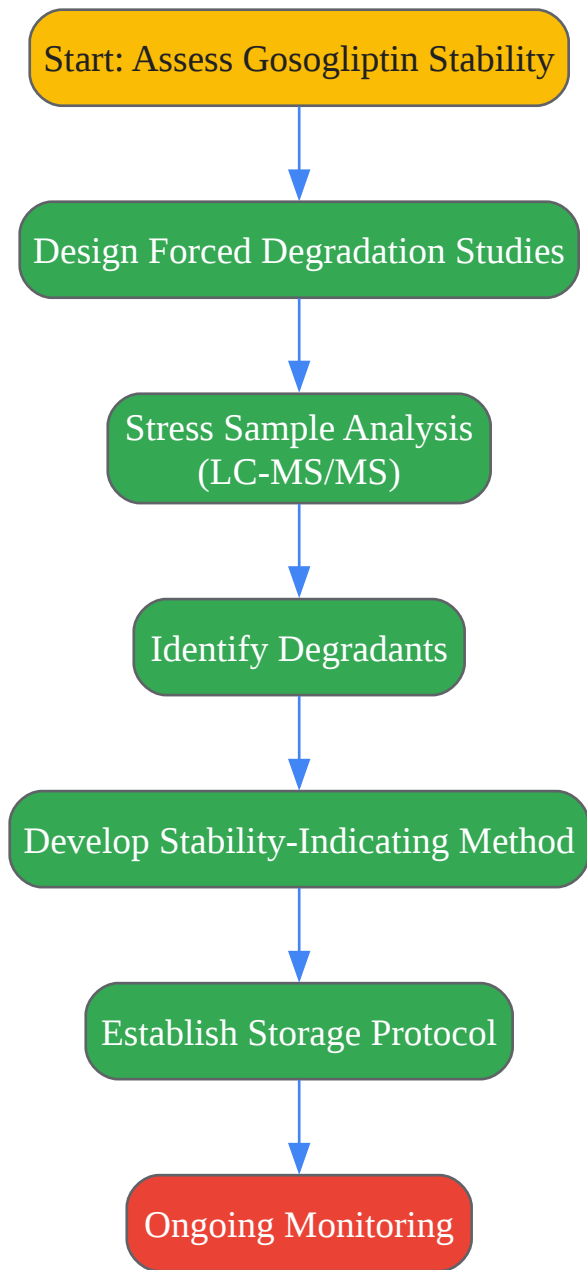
Start: Assess Gosogliptin Stability

Design Forced Degradation Studies

Stress Sample Analysis (LC-MS/MS)

Identify Degradants

Develop Stability-Indicating Method

Establish Storage Protocol

Ongoing Monitoring